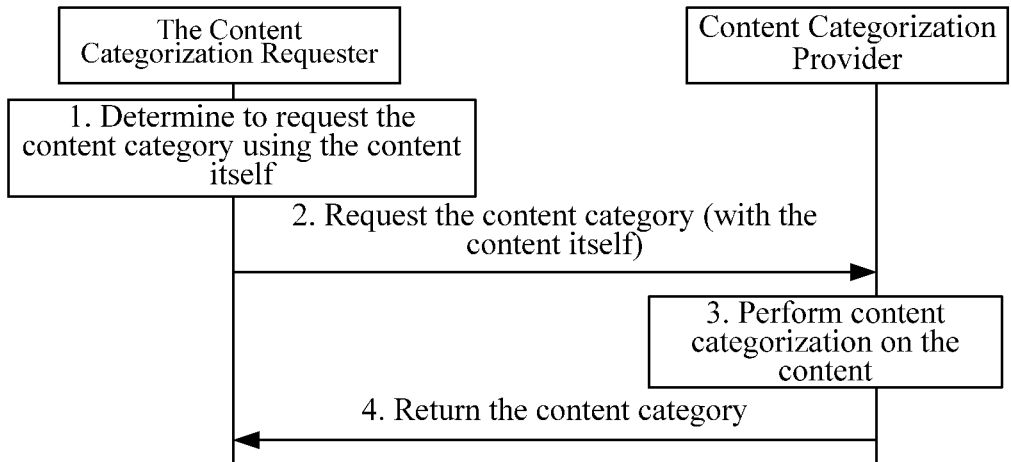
The Content Categorization Requester

Content Categorization Provider

1. Determine to request the content category using the content itself

2. Request the content category (with the content itself)

3. Perform content categorization on the content

4. Return the content category